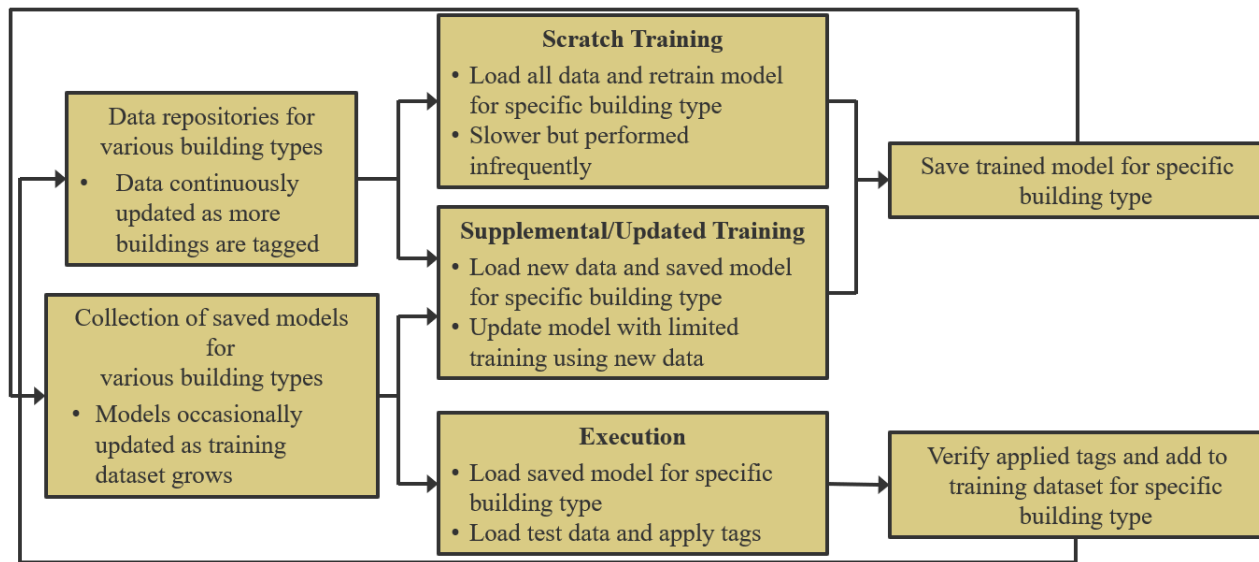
Data repositories for various building types
• Data continuously updated as more buildings are tagged

Collection of saved models for various building types
• Models occasionally updated as training dataset grows

Scratch Training
• Load all data and retrain model for specific building type
• Slower but performed infrequently

Supplemental/Updated Training
• Load new data and saved model for specific building type
• Update model with limited training using new data

Execution
• Load saved model for specific building type
• Load test data and apply tags

Save trained model for specific building type

Verify applied tags and add to training dataset for specific building type